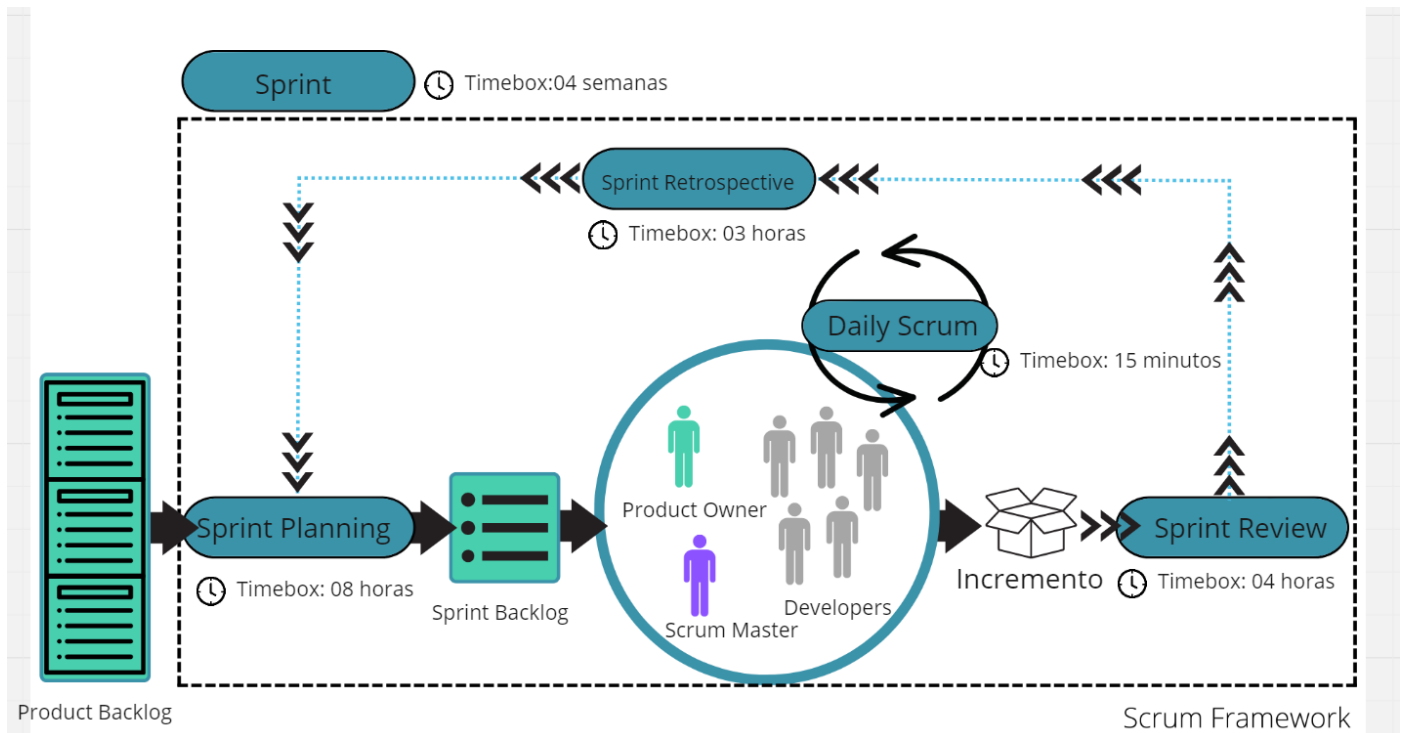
Sprint
Timebox:04 semanas

Sprint Retrospective
Timebox: 03 horas

Daily Scrum
Timebox: 15 minutos

Product Owner
Scrum Master
Developers

Sprint Planning
Timebox: 08 horas

Sprint Backlog

Incremento

Sprint Review
Timebox: 04 horas

Product Backlog

Scrum Framework